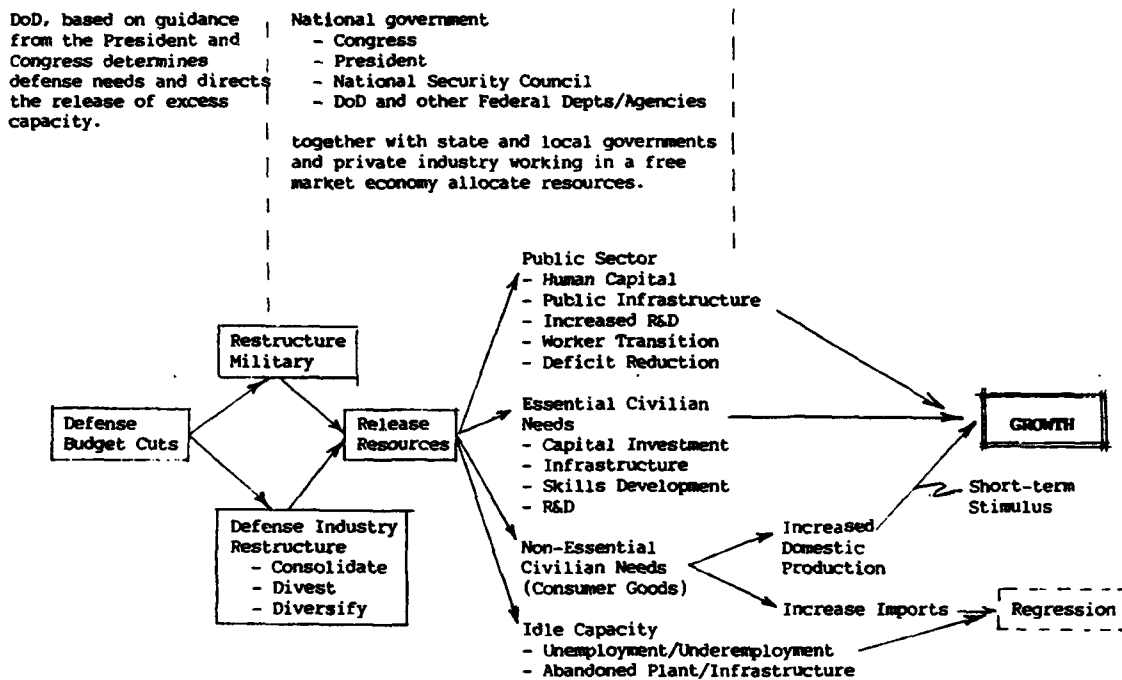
DoD, based on guidance from the President and Congress determines defense needs and directs the release of excess capacity.

National government
- Congress
- President
- National Security Council
- DoD and other Federal Depts/Agencies

together with state and local governments and private industry working in a free market economy allocate resources.

Public Sector
- Human Capital
- Public Infrastructure
- Increased R&D
- Worker Transition
- Deficit Reduction

Restructure Military

Defense Budget Cuts

Release Resources

Essential Civilian Needs
- Capital Investment
- Infrastructure
- Skills Development
- R&D

GROWTH

Short-term Stimulus

Defense Industry Restructure
- Consolidate
- Divest
- Diversify

Non-Essential Civilian Needs (Consumer Goods)

Increased Domestic Production

Increase Imports

Regression

Idle Capacity
- Unemployment/Underemployment
- Abandoned Plant/Infrastructure